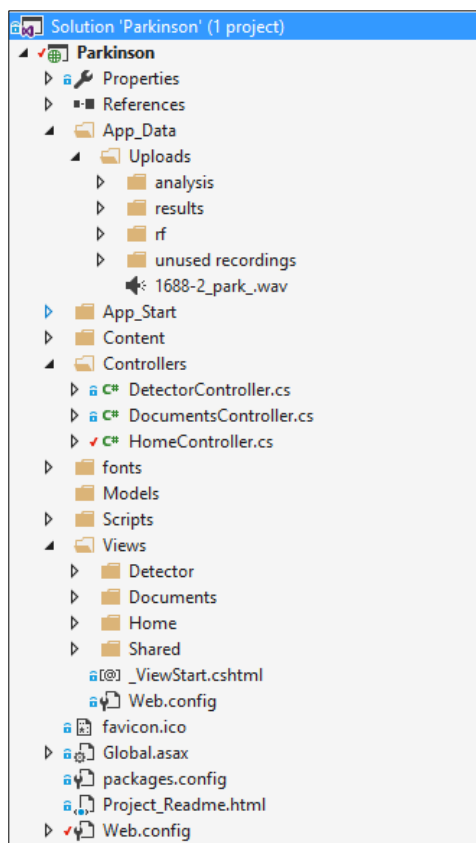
Solution 'Parkinson' (1 project)
Parkinson
Properties
References
App_Data
Uploads
analysis
results
rf
unused recordings
1688-2_park_.wav
App_Start
Content
Controllers
C# DetectorController.cs
C# DocumentsController.cs
C# HomeController.cs
fonts
Models
Scripts
Views
Detector
Documents
Home
Shared
[@] _ViewStart.cshtml
Web.config
favicon.ico
Global.asax
packages.config
Project_Readme.html
Web.config